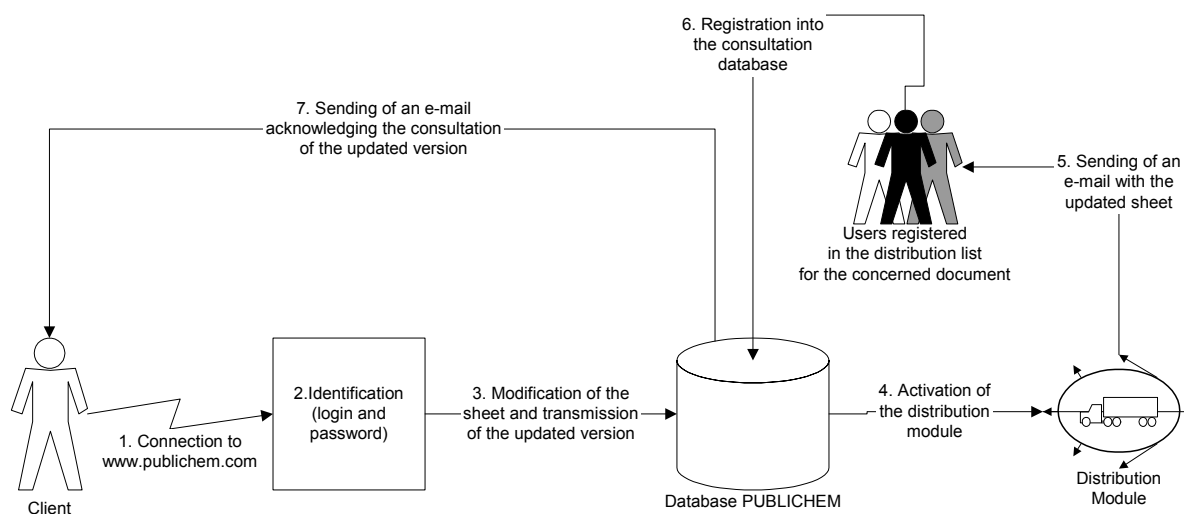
6. Registration into the consultation database

7. Sending of an e-mail acknowledging the consultation of the updated version

5. Sending of an e-mail with the updated sheet

Users registered in the distribution list for the concerned document

2.Identification (login and password)

3. Modification of the sheet and transmission of the updated version

4. Activation of the distribution module

1. Connection to www.publichem.com

Client

Database PUBLICHEM

Distribution Module